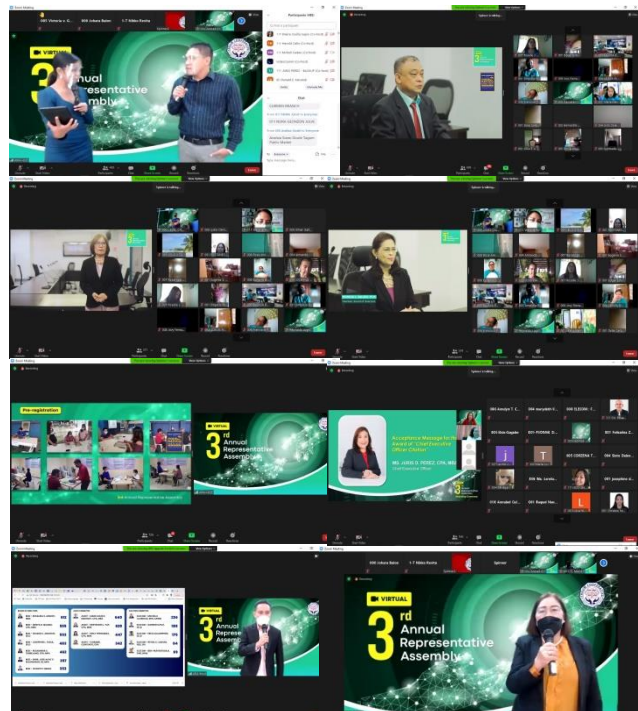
VIRTUAL
3rd
Annual
Representative
Assembly

Pre-registration

VIRTUAL
3rd
Annual
Representative
Assembly

Acceptance Message for the Award of "Chief Executive Officer Clusters"
MS. JOBIE D. PEREZ, CPA, MBA
Chief Executive Officer

VIRTUAL
3rd
Annual
Represe

VIRTUAL
3rd
Annual
Representative
Assembly